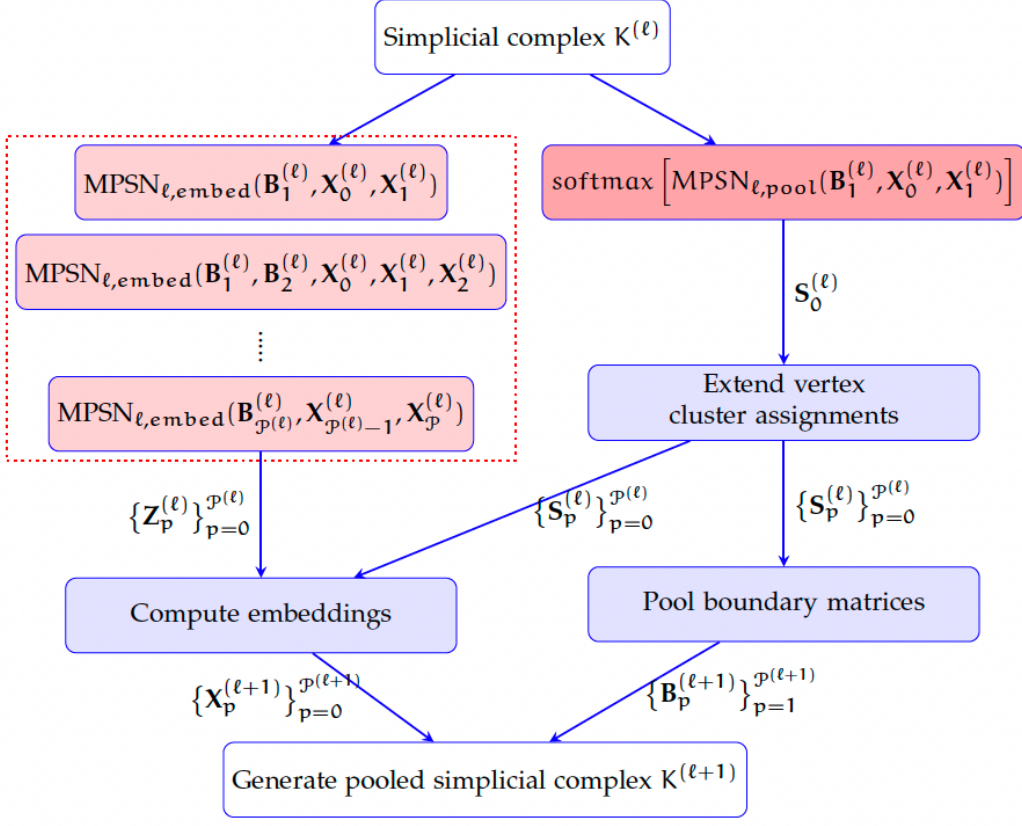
Simplicial complex $K^{(\ell)}$

$\mathrm{MPSN}_{\ell,\mathrm{embed}}(\mathbf{B}_1^{(\ell)}, \mathbf{X}_0^{(\ell)}, \mathbf{X}_1^{(\ell)})$

$\mathrm{MPSN}_{\ell,\mathrm{embed}}(\mathbf{B}_1^{(\ell)}, \mathbf{B}_2^{(\ell)}, \mathbf{X}_0^{(\ell)}, \mathbf{X}_1^{(\ell)}, \mathbf{X}_2^{(\ell)})$

$\vdots$

$\mathrm{MPSN}_{\ell,\mathrm{embed}}(\mathbf{B}_{\mathcal{P}(\ell)}^{(\ell)}, \mathbf{X}_{\mathcal{P}(\ell)-1}^{(\ell)}, \mathbf{X}_{\mathcal{P}}^{(\ell)})$

$\mathrm{softmax}\left[\mathrm{MPSN}_{\ell,\mathrm{pool}}(\mathbf{B}_1^{(\ell)}, \mathbf{X}_0^{(\ell)}, \mathbf{X}_1^{(\ell)})\right]$

$\mathbf{S}_0^{(\ell)}$

Extend vertex cluster assignments

$\{\mathbf{Z}_p^{(\ell)}\}_{p=0}^{\mathcal{P}(\ell)}$

$\{\mathbf{S}_p^{(\ell)}\}_{p=0}^{\mathcal{P}(\ell)}$

$\{\mathbf{S}_p^{(\ell)}\}_{p=0}^{\mathcal{P}(\ell)}$

Compute embeddings

Pool boundary matrices

$\{\mathbf{X}_p^{(\ell+1)}\}_{p=0}^{\mathcal{P}(\ell+1)}$

$\{\mathbf{B}_p^{(\ell+1)}\}_{p=1}^{\mathcal{P}(\ell+1)}$

Generate pooled simplicial complex $K^{(\ell+1)}$